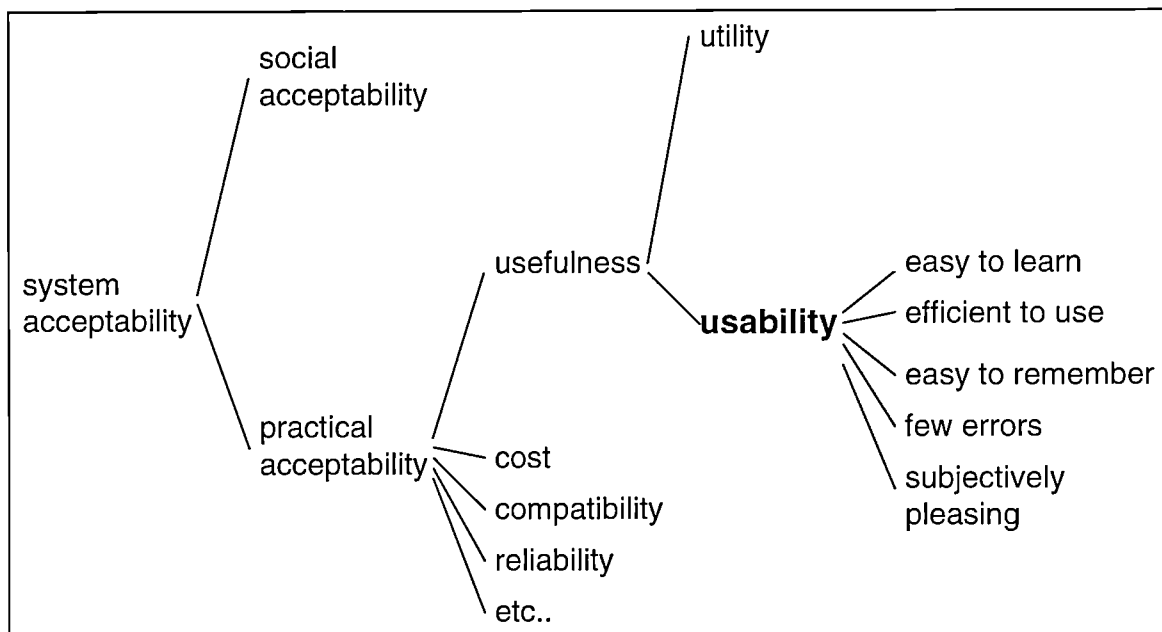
system acceptability

social acceptability

practical acceptability

usefulness

cost

compatibility

reliability

etc..

utility

usability

easy to learn

efficient to use

easy to remember

few errors

subjectively pleasing